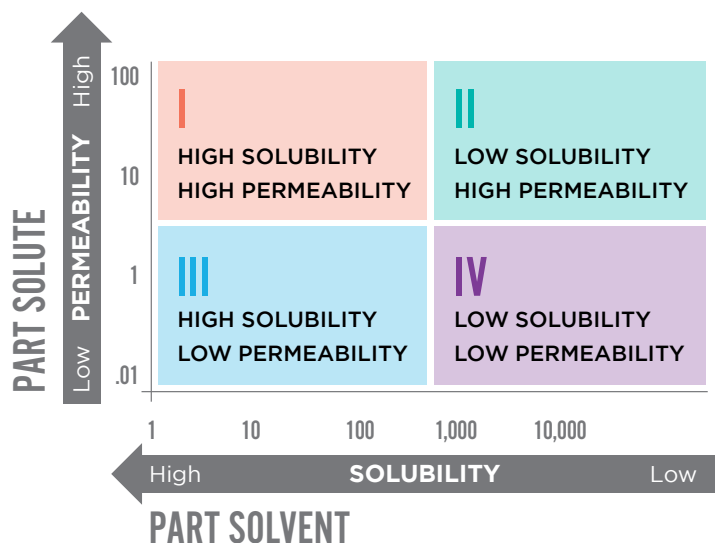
PART SOLUTE

Low PERMEABILITY High

100
10
1
.01

I
HIGH SOLUBILITY
HIGH PERMEABILITY

II
LOW SOLUBILITY
HIGH PERMEABILITY

III
HIGH SOLUBILITY
LOW PERMEABILITY

IV
LOW SOLUBILITY
LOW PERMEABILITY

1 10 100 1,000 10,000

High SOLUBILITY Low

PART SOLVENT